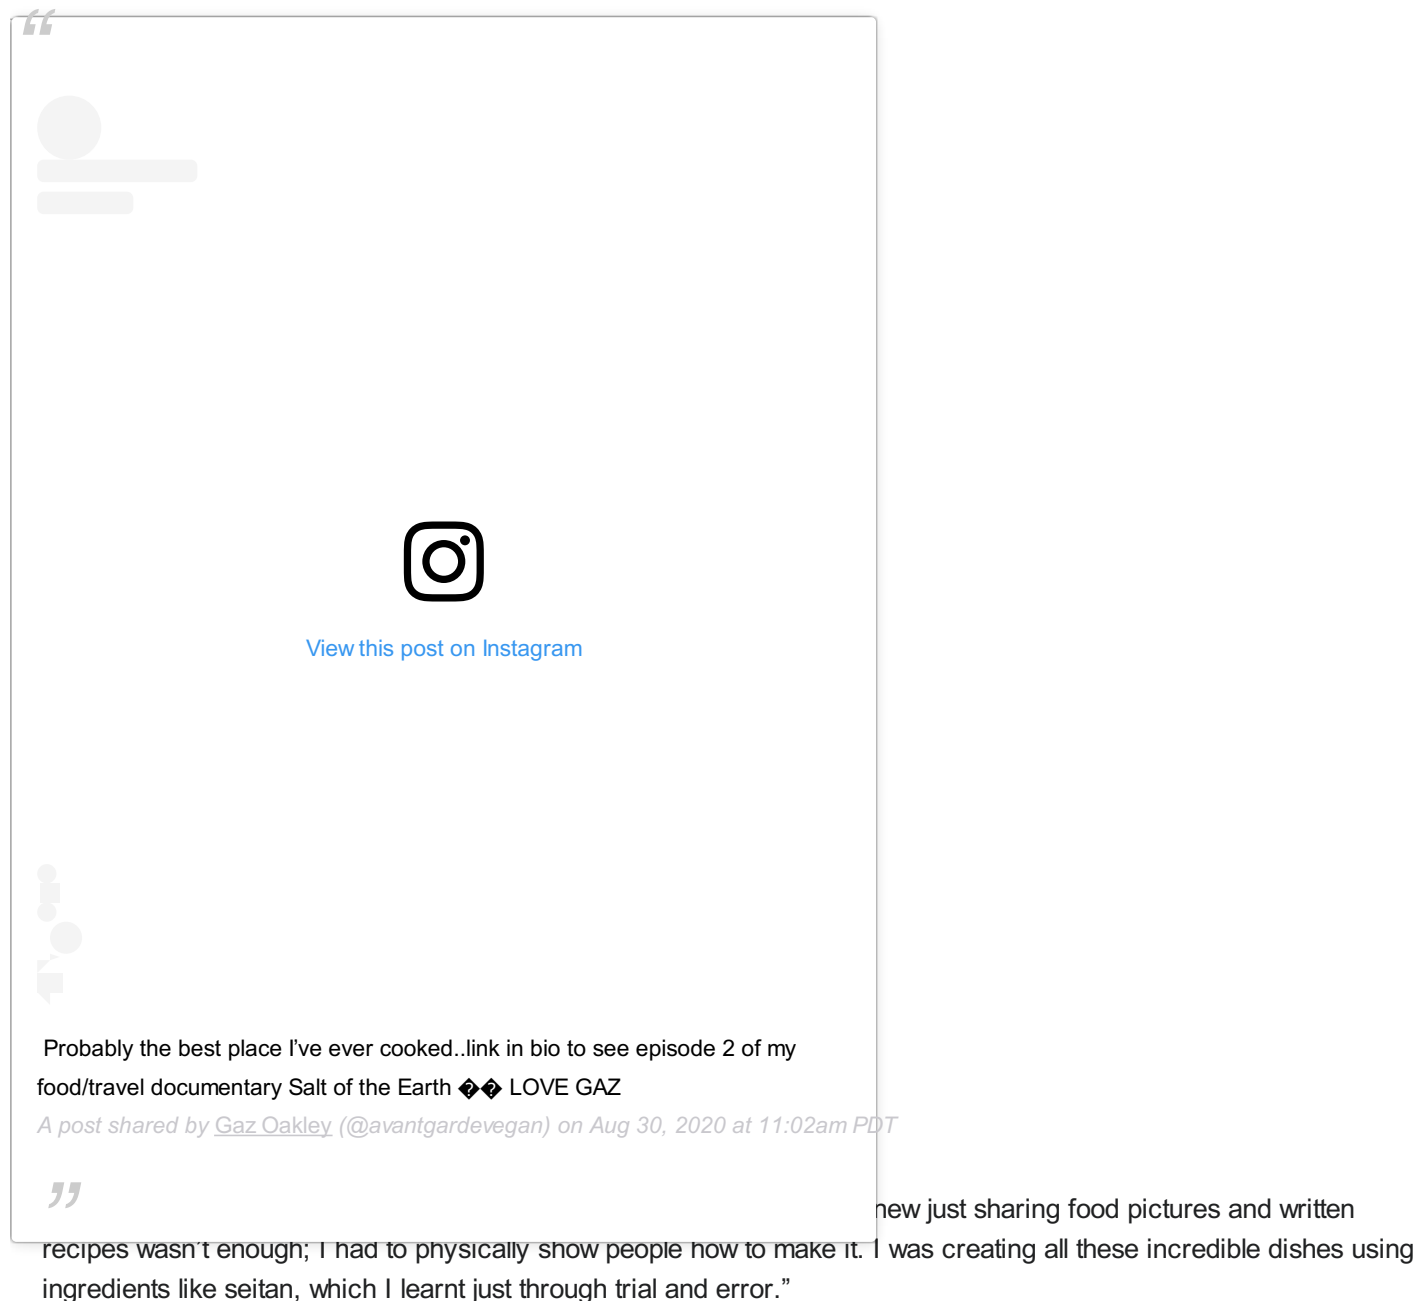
View this post on Instagram

Probably the best place I've ever cooked..link in bio to see episode 2 of my food/travel documentary Salt of the Earth �� LOVE GAZ

A post shared by Gaz Oakley (@avantgardevegan) on Aug 30, 2020 at 11:02am PDT

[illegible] new just sharing food pictures and written recipes wasn't enough; I had to physically show people how to make it. I was creating all these incredible dishes using ingredients like seitan, which I learnt just through trial and error."